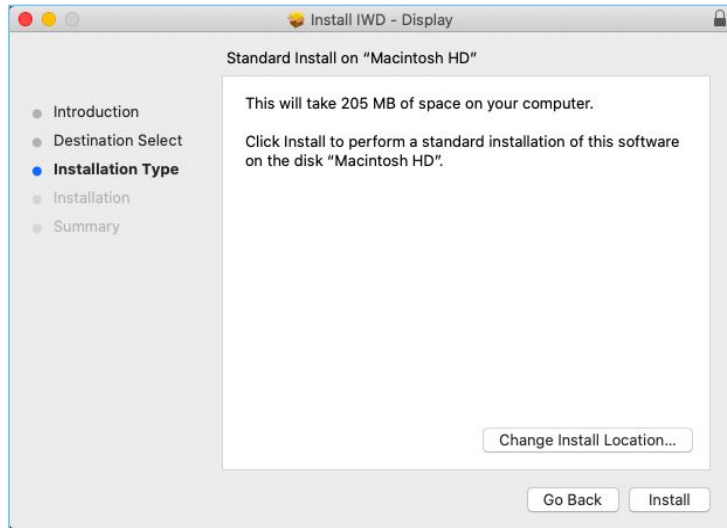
Install IWD - Display

Standard Install on "Macintosh HD"

Introduction
Destination Select
Installation Type
Installation
Summary

This will take 205 MB of space on your computer.

Click Install to perform a standard installation of this software on the disk "Macintosh HD".

Change Install Location...

Go Back
Install